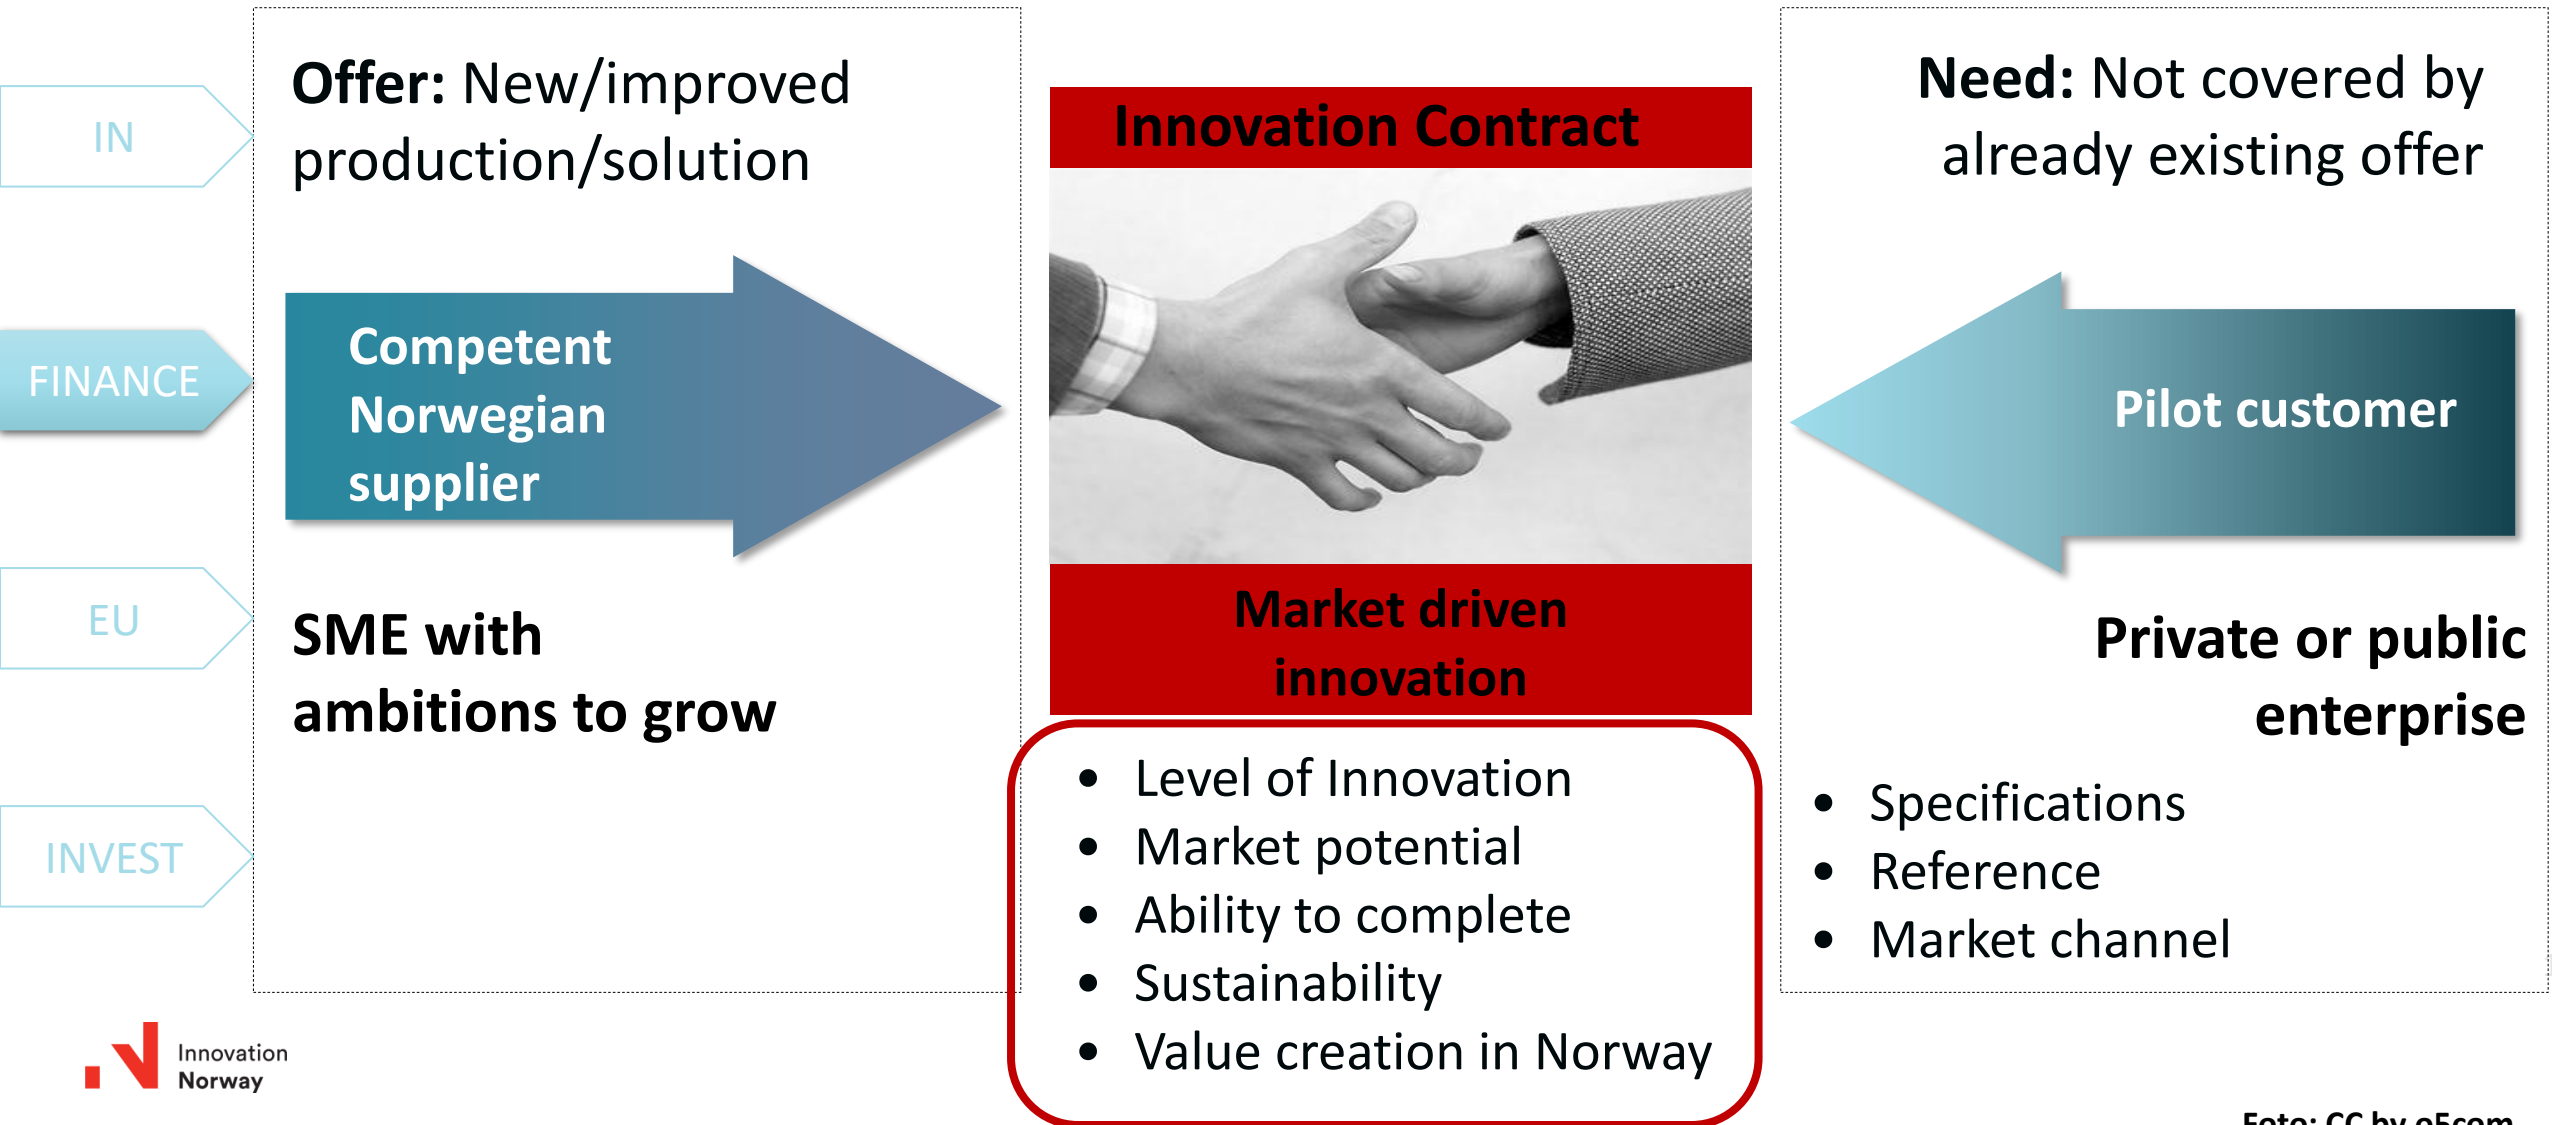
IN

FINANCE

EU

INVEST

**Offer:** New/improved production/solution

Competent Norwegian supplier

SME with ambitions to grow

Innovation Contract

Market driven innovation

- Level of Innovation
- Market potential
- Ability to complete
- Sustainability
- Value creation in Norway

**Need:** Not covered by already existing offer

Pilot customer

Private or public enterprise

- Specifications
- Reference
- Market channel

Innovation Norway

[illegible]